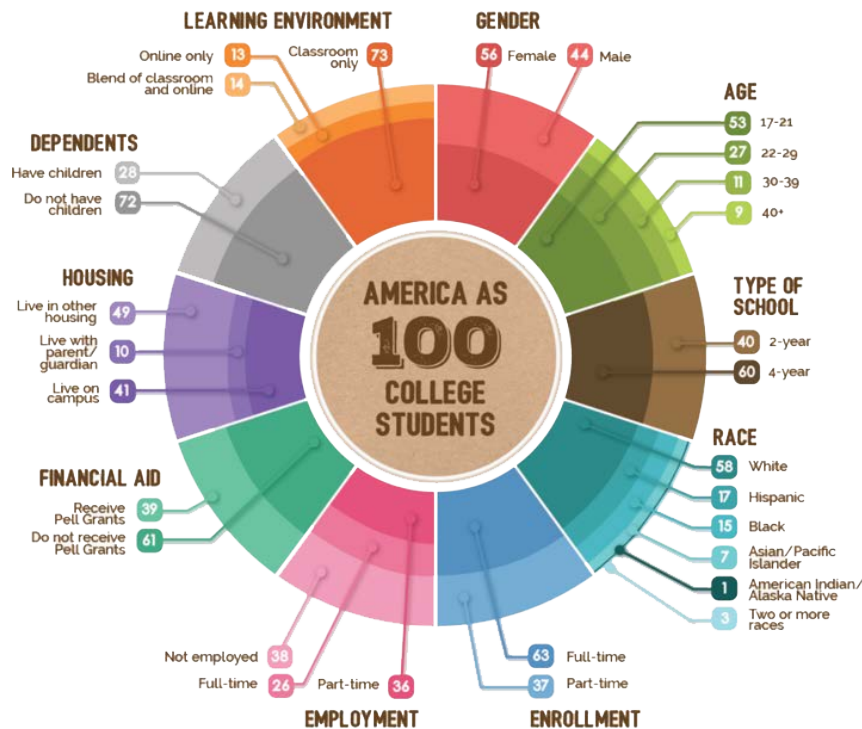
LEARNING ENVIRONMENT

Online only 13
Blend of classroom and online 14
Classroom only 73

GENDER

56 Female
44 Male

AGE

53 17-21
27 22-29
11 30-39
9 40+

TYPE OF SCHOOL

40 2-year
60 4-year

RACE

58 White
17 Hispanic
15 Black
7 Asian/Pacific Islander
1 American Indian/Alaska Native
3 Two or more races

ENROLLMENT

63 Full-time
37 Part-time

EMPLOYMENT

Not employed 38
Full-time 26
Part-time 36

FINANCIAL AID

Receive Pell Grants 39
Do not receive Pell Grants 61

HOUSING

Live in other housing 49
Live with parent/guardian 10
Live on campus 41

DEPENDENTS

Have children 28
Do not have children 72

AMERICA AS 100 COLLEGE STUDENTS